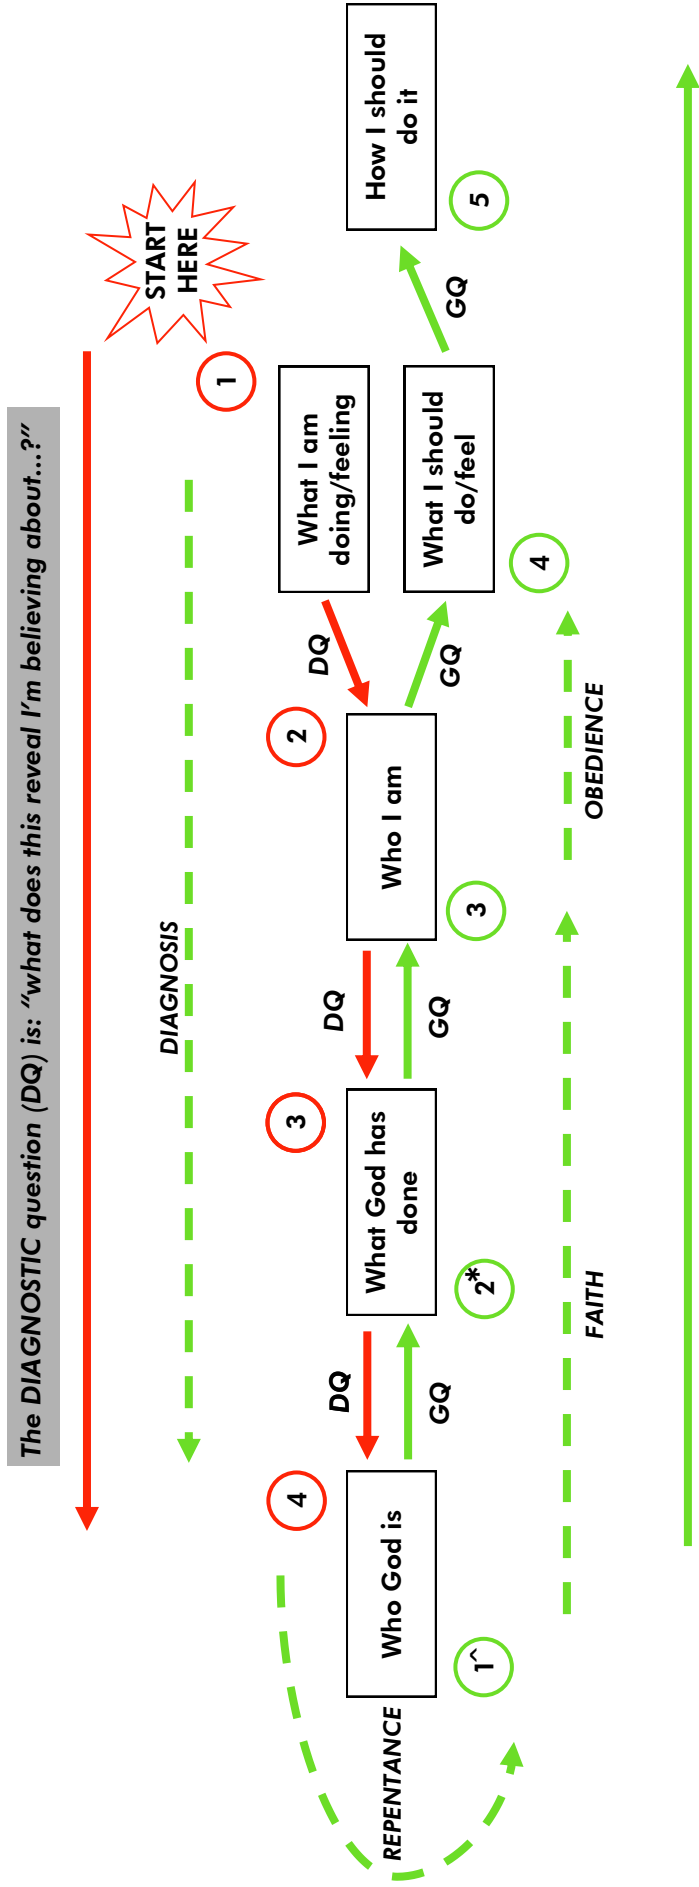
The DIAGNOSTIC question (DQ) is: "what does this reveal I'm believing about...?"

START HERE

1

What I am doing/feeling

DQ

2

Who I am

DQ

3

What God has done

DQ

4

Who God is

DIAGNOSIS

How I should do it

5

GQ

What I should do/feel

4

GQ

3

GQ

2*

GQ

1^

OBEDIENCE

FAITH

REPENTANCE